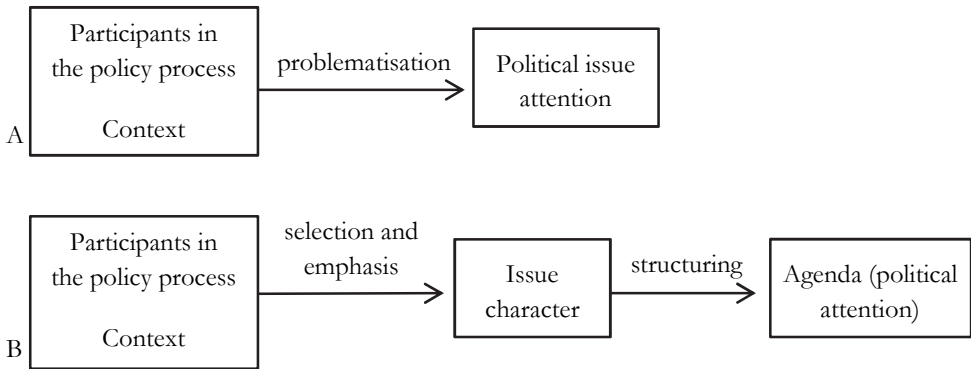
Participants in the policy process

Context

A

problematisation

Political issue attention

Participants in the policy process

Context

B

selection and emphasis

Issue character

structuring

Agenda (political attention)